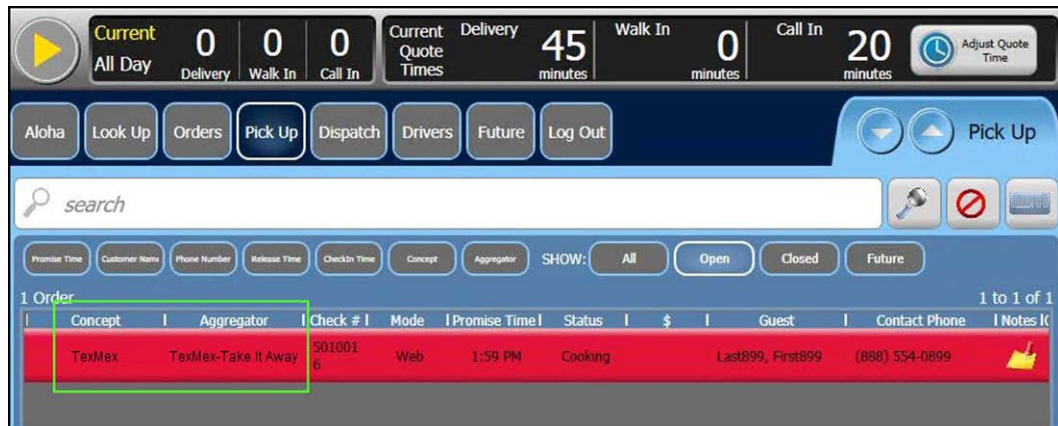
Current
All Day
0
Delivery
0
Walk In
0
Call In
Current Quote Times
Delivery
45
minutes
Walk In
0
minutes
Call In
20
minutes
Adjust Quote Time

Aloha
Look Up
Orders
Pick Up
Dispatch
Drivers
Future
Log Out
Pick Up

search

Promise Time
Customer Name
Phone Number
Release Time
CheckIn Time
Concept
Aggregator
SHOW:
All
Open
Closed
Future

1 Order
1 to 1 of 1

| Concept | Aggregator | Check # | Mode | Promise Time | Status | $ | Guest | Contact Phone | Notes |
|---|---|---|---|---|---|---|---|---|---|
| TexMex | TexMex-Take It Away | 5010016 | Web | 1:59 PM | Cooking | | Last899, First899 | (888) 554-0899 | |